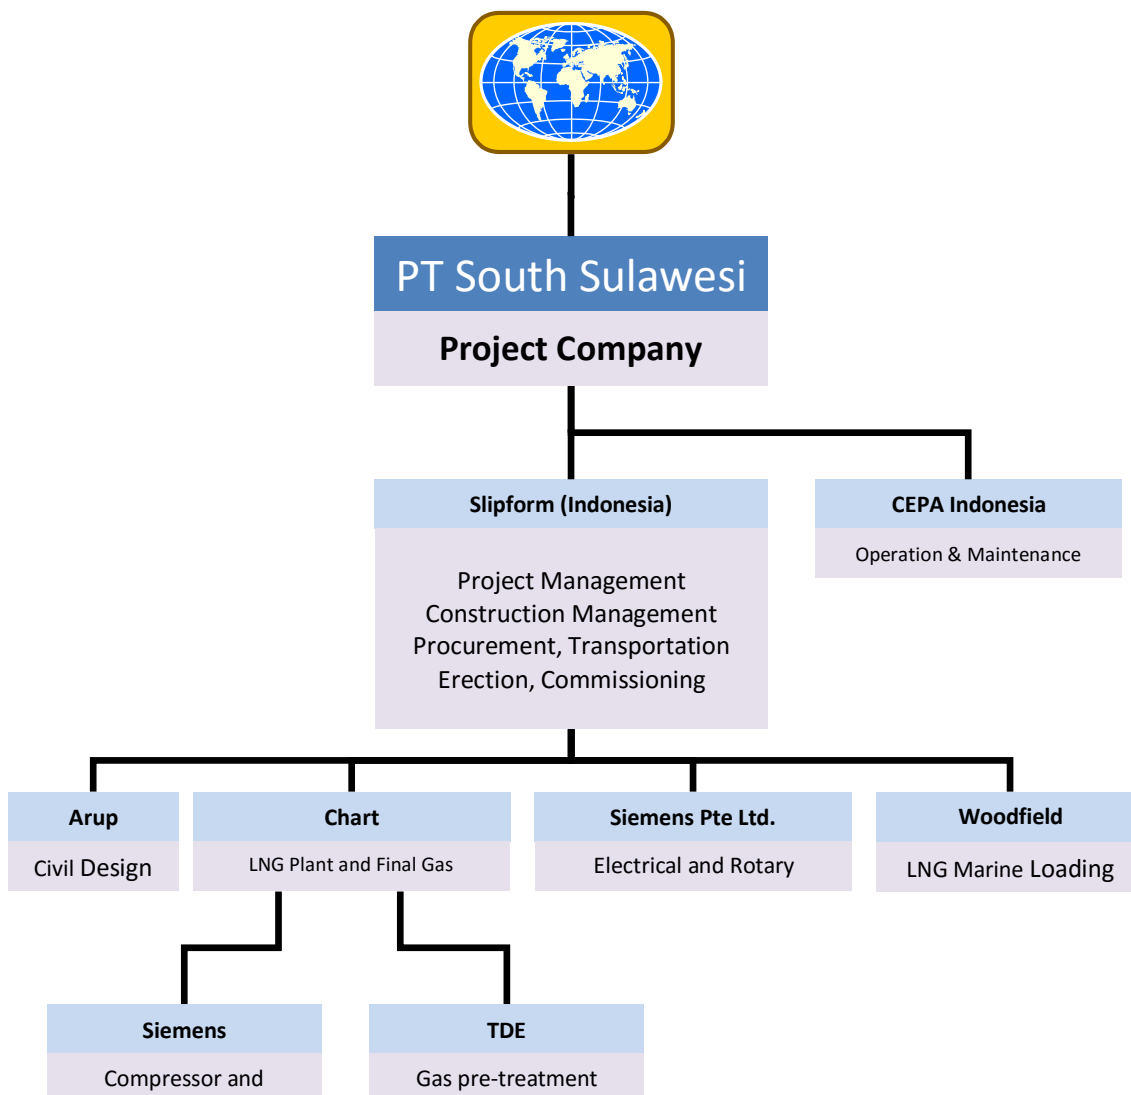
PT South Sulawesi

Project Company

Slipform (Indonesia)

Project Management
Construction Management
Procurement, Transportation
Erection, Commissioning

CEPA Indonesia

Operation & Maintenance

Arup

Civil Design

Chart

LNG Plant and Final Gas

Siemens Pte Ltd.

Electrical and Rotary

Woodfield

LNG Marine Loading

Siemens

Compressor and

TDE

Gas pre-treatment